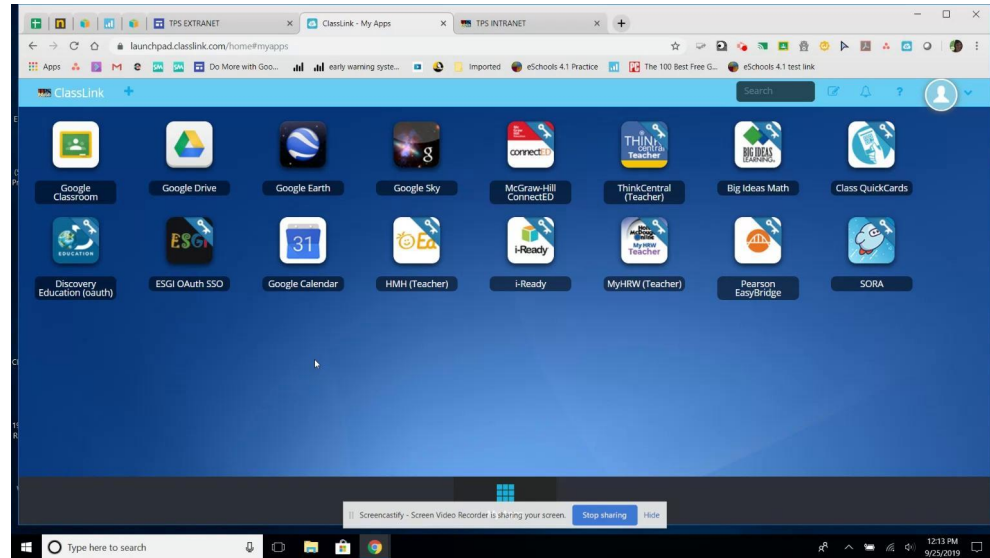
TPS EXTRANET ×
ClassLink - My Apps ×
TPS INTRANET ×
+

launchpad.classlink.com/home#myapps

Apps M Do More with Goo... early warning syste... Imported eSchools 4.1 Practice The 100 Best Free G... eSchools 4.1 test link

ClassLink +
Search

Google Classroom
Google Drive
Google Earth
Google Sky
connectED
McGraw-Hill ConnectED
THINK central Teacher
ThinkCentral (Teacher)
BIG IDEAS LEARNING
Big Ideas Math
Class QuickCards

EDUCATION
Discovery Education (oauth)
ESGI
ESGI OAuth SSO
31
Google Calendar
Ed
HMH (Teacher)
i-Ready
i-Ready
My HRW Teacher
MyHRW (Teacher)
Pearson EasyBridge
SORA

Screencastify - Screen Video Recorder is sharing your screen. Stop sharing Hide

Type here to search
12:13 PM
9/25/2019